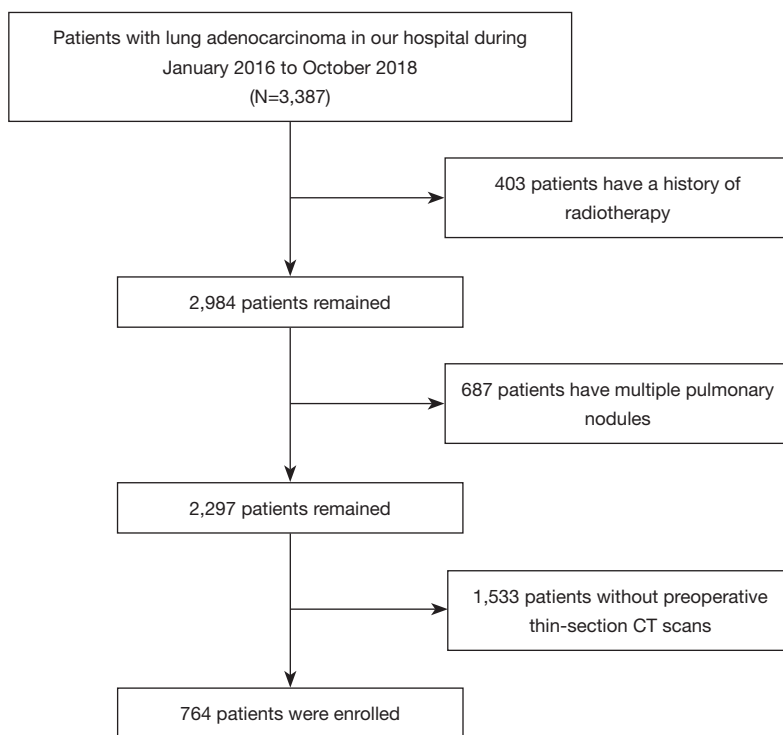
Patients with lung adenocarcinoma in our hospital during January 2016 to October 2018 (N=3,387)

403 patients have a history of radiotherapy

2,984 patients remained

687 patients have multiple pulmonary nodules

2,297 patients remained

1,533 patients without preoperative thin-section CT scans

764 patients were enrolled